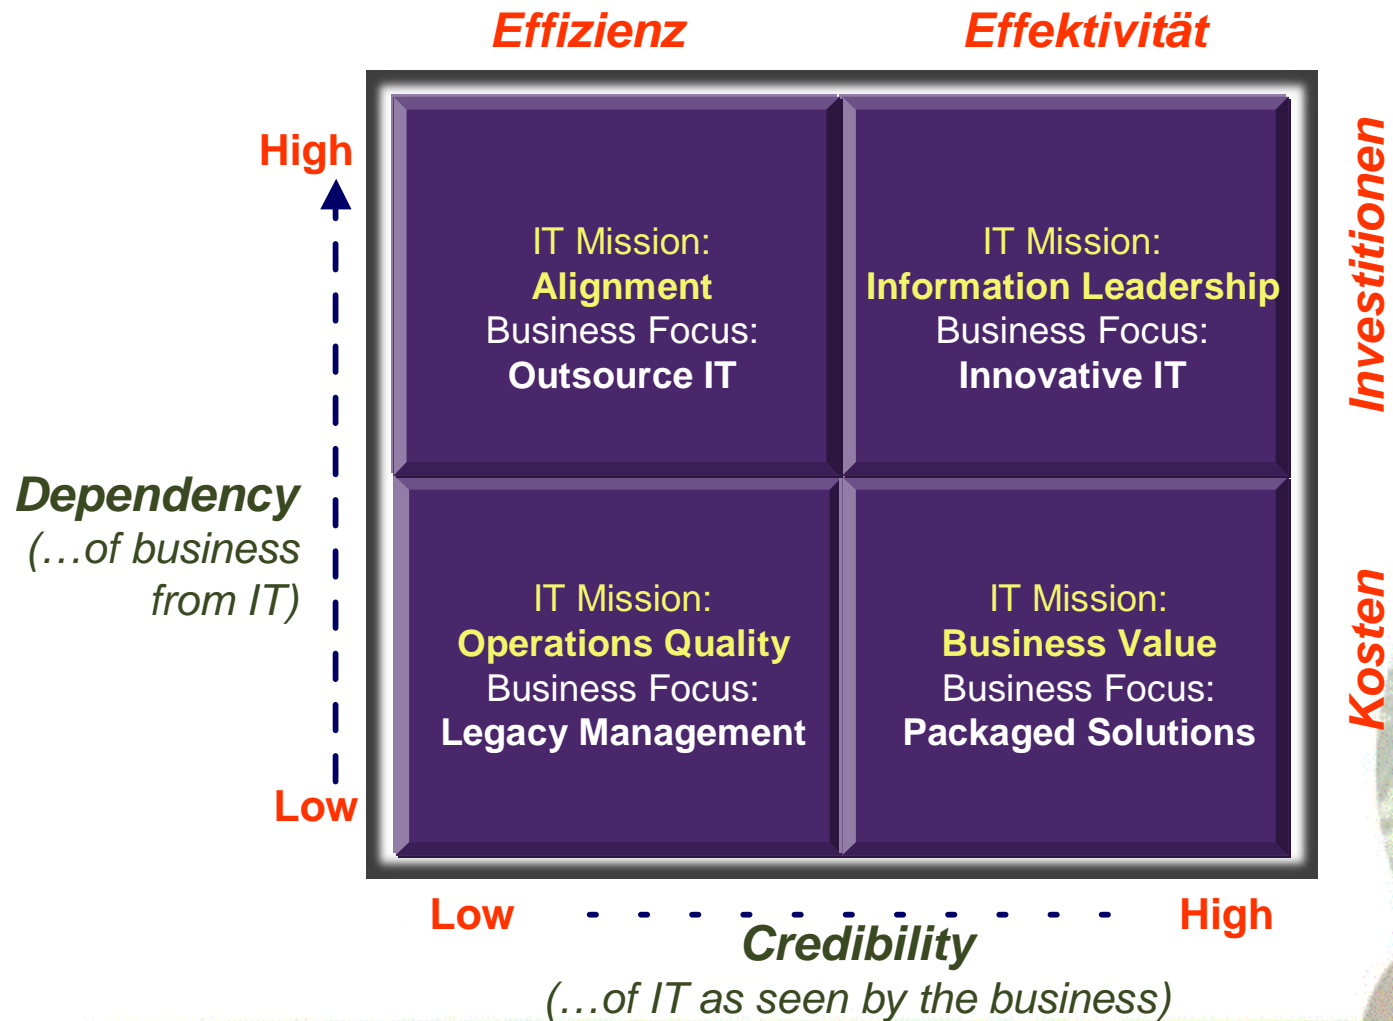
Effizienz

Effektivität

High

Low

Dependency
(…of business from IT)

IT Mission:
Alignment
Business Focus:
Outsource IT

IT Mission:
Information Leadership
Business Focus:
Innovative IT

IT Mission:
Operations Quality
Business Focus:
Legacy Management

IT Mission:
Business Value
Business Focus:
Packaged Solutions

Investitionen

Kosten

Low

High

Credibility
(…of IT as seen by the business)